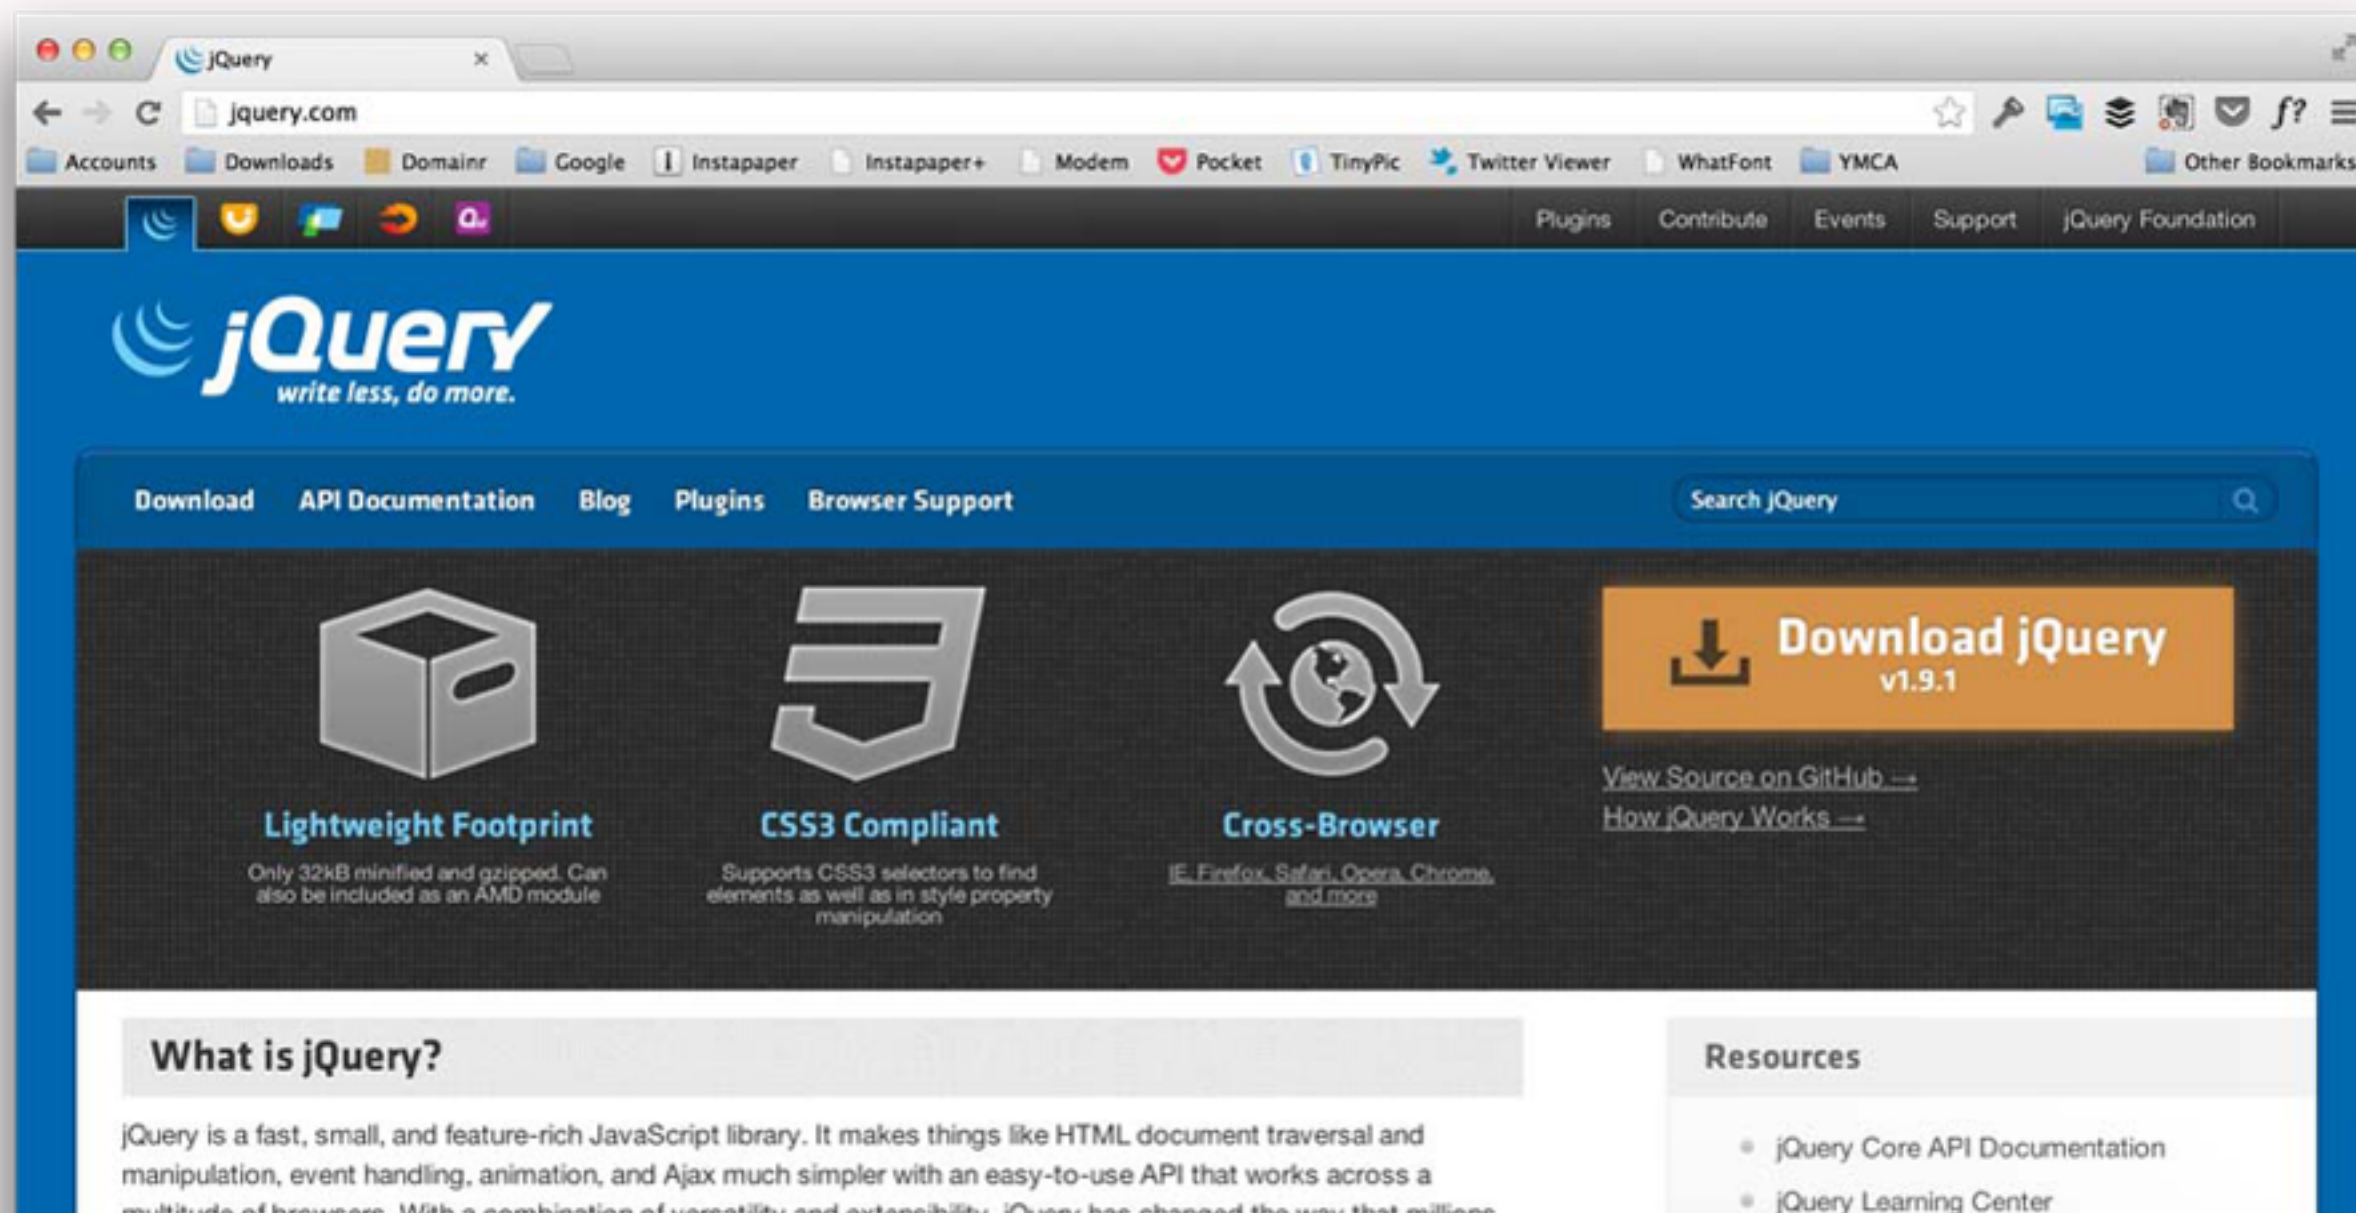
jQuery ×

jquery.com

Accounts Downloads Domainr Google Instapaper Instapaper+ Modem Pocket TinyPic Twitter Viewer WhatFont YMCA Other Bookmarks

Plugins Contribute Events Support jQuery Foundation

jQuery
write less, do more.

Download API Documentation Blog Plugins Browser Support

Search jQuery

Lightweight Footprint
Only 32kB minified and gzipped. Can also be included as an AMD module

CSS3 Compliant
Supports CSS3 selectors to find elements as well as in style property manipulation

Cross-Browser
IE, Firefox, Safari, Opera, Chrome, and more

Download jQuery
v1.9.1

View Source on GitHub →
How jQuery Works →

What is jQuery?

jQuery is a fast, small, and feature-rich JavaScript library. It makes things like HTML document traversal and manipulation, event handling, animation, and Ajax much simpler with an easy-to-use API that works across a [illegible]

Resources

jQuery Core API Documentation
jQuery Learning Center